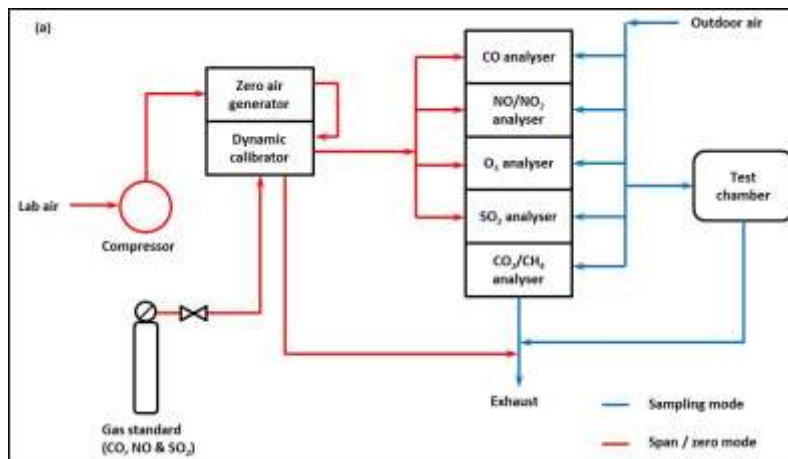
(a)

Outdoor air

Zero air generator

Dynamic calibrator

CO analyser

NO/NO$_2$ analyser

O$_3$ analyser

SO$_2$ analyser

CO$_2$/CH$_4$ analyser

Test chamber

Lab air

Compressor

Gas standard (CO, NO & SO$_2$)

Exhaust

Sampling mode

Span / zero mode